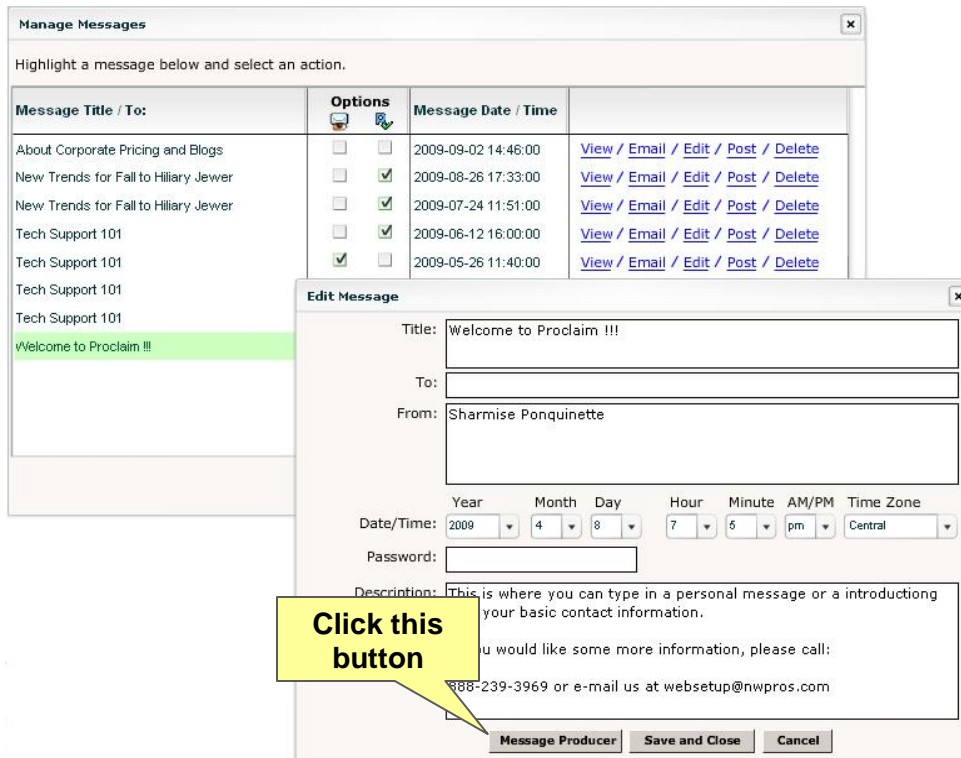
Manage Messages

×

Highlight a message below and select an action.

| Message Title / To: | Options | | Message Date / Time | |
|---|---|---|---|---|
| About Corporate Pricing and Blogs | | | 2009-09-02 14:46:00 | View / Email / Edit / Post / Delete |
| New Trends for Fall to Hiliary Jewer | | ✓ | 2009-08-26 17:33:00 | View / Email / Edit / Post / Delete |
| New Trends for Fall to Hiliary Jewer | | ✓ | 2009-07-24 11:51:00 | View / Email / Edit / Post / Delete |
| Tech Support 101 | | ✓ | 2009-06-12 16:00:00 | View / Email / Edit / Post / Delete |
| Tech Support 101 | ✓ | | 2009-05-26 11:40:00 | View / Email / Edit / Post / Delete |
| Tech Support 101 | | | | |
| Tech Support 101 | | | | |
| Welcome to Proclaim !!! | | | | |

Edit Message

Title: Welcome to Proclaim !!!

To:

From: Sharmise Ponquinette

Year Month Day Hour Minute AM/PM Time Zone

Date/Time: 2009 4 8 7 5 pm Central

Password:

Description: This is where you can type in a personal message or a introductiong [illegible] your basic contact information.

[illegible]u would like some more information, please call:

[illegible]888-239-3969 or e-mail us at websetup@nwpros.com

Click this button

Message Producer Save and Close Cancel